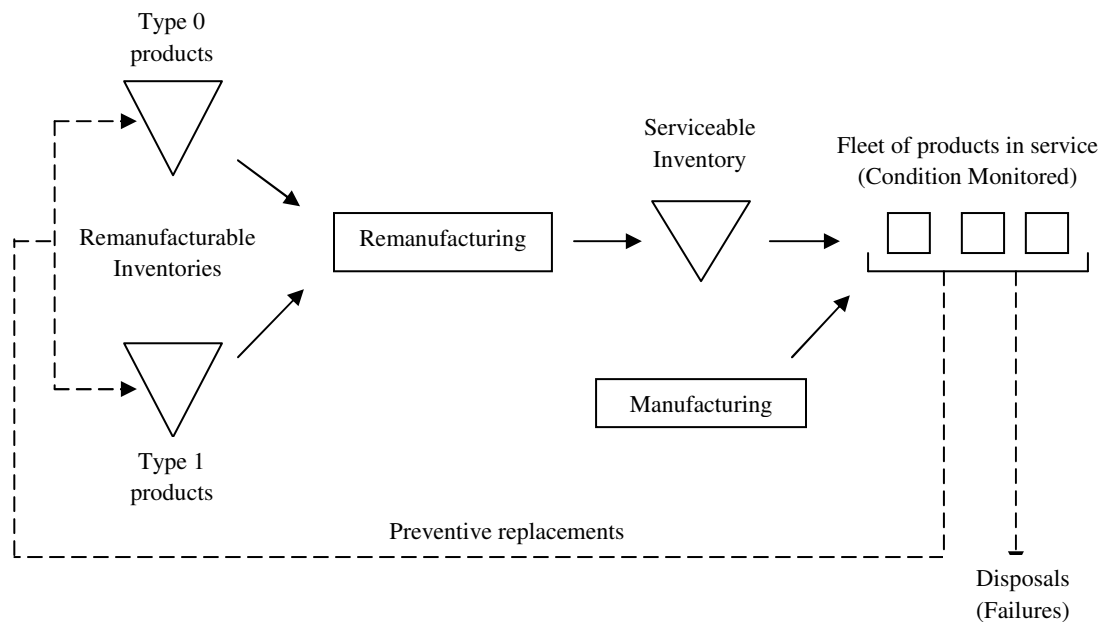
Type 0 products

Remanufacturable Inventories

Type 1 products

Remanufacturing

Serviceable Inventory

Fleet of products in service (Condition Monitored)

Manufacturing

Preventive replacements

Disposals (Failures)